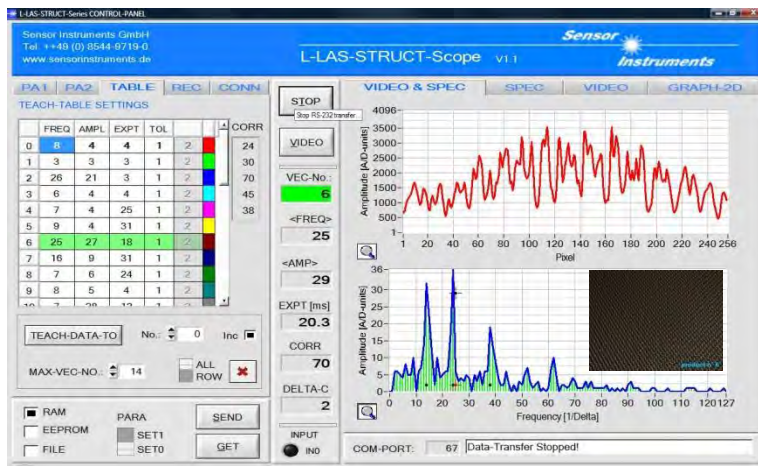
L-LAS-STRUCT-Series CONTROL-PANEL

Sensor Instruments GmbH
Tel. ++49 (0) 8544-9719-0
www.sensorinstruments.de

L-LAS-STRUCT-Scope V1.1

Sensor Instruments

PA1 PA2 TABLE REC CONN

TEACH-TABLE SETTINGS

| | FREQ | AMPL | EXPT | TOL | | |
|---|---|---|---|---|---|---|
| 0 | 8 | 4 | 4 | 1 | 2 | |
| 1 | 3 | 3 | 3 | 1 | 2 | |
| 2 | 26 | 21 | 3 | 1 | 2 | |
| 3 | 6 | 4 | 4 | 1 | 2 | |
| 4 | 7 | 4 | 25 | 1 | 2 | |
| 5 | 9 | 4 | 31 | 1 | 2 | |
| 6 | 25 | 27 | 18 | 1 | 2 | |
| 7 | 16 | 9 | 31 | 1 | 2 | |
| 8 | 7 | 6 | 24 | 1 | 2 | |
| 9 | 8 | 5 | 4 | 1 | 2 | |
| 10 | 7 | 28 | 13 | 1 | | |

CORR
24
30
70
45
38

TEACH-DATA-TO No.: 0 Inc

MAX-VEC-NO.: 14

ALL
ROW

RAM
EEPROM
FILE

PARA
SET1
SET0

SEND
GET

STOP
Stop RS-232 transfer

VIDEO

VEC-No.:
6

<FREQ>
25

<AMP>
29

EXPT [ms]
20.3

CORR
70

DELTA-C
2

INPUT
IN0

VIDEO & SPEC SPEC VIDEO GRAPH-2D

4096
3500
3000
2500
2000
1500
1000
500
1
Amplitude [A/D-units]
1 20 40 60 80 100 120 140 160 180 200 220 240 256
Pixel

36
30
25
20
15
10
5
0
Amplitude [A/D-units]
0 10 20 30 40 50 60 70 80 90 100 110 120 127
Frequency [1/Delta]

COM-PORT: 67 Data-Transfer Stopped!